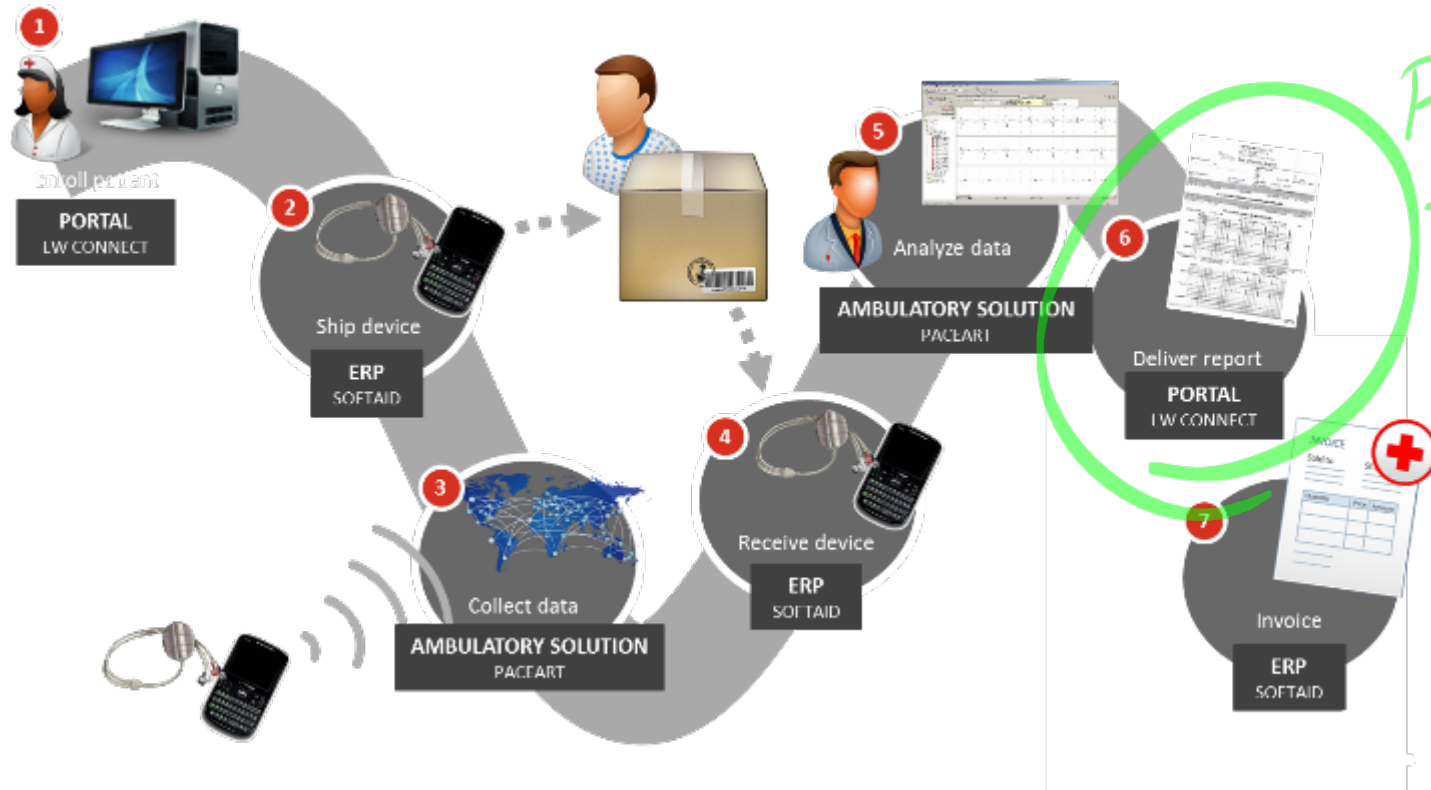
1
Enroll patient
PORTAL
LW CONNECT

2
Ship device
ERP
SOFTAID

3
Collect data
AMBULATORY SOLUTION
PACEART

4
Receive device
ERP
SOFTAID

5
Analyze data
AMBULATORY SOLUTION
PACEART

6
Deliver report
PORTAL
LW CONNECT

7
INVOICE
Invoice
ERP
SOFTAID